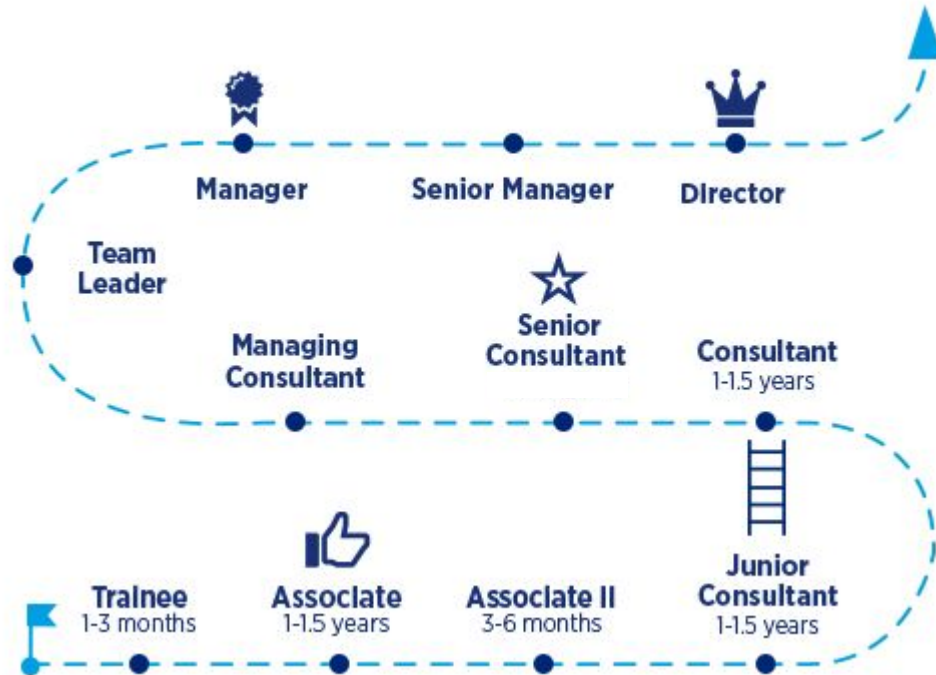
Manager

Senior Manager

Director

Team Leader

Managing Consultant

Senior Consultant

Consultant
1-1.5 years

Trainee
1-3 months

Associate
1-1.5 years

Associate II
3-6 months

Junior Consultant
1-1.5 years